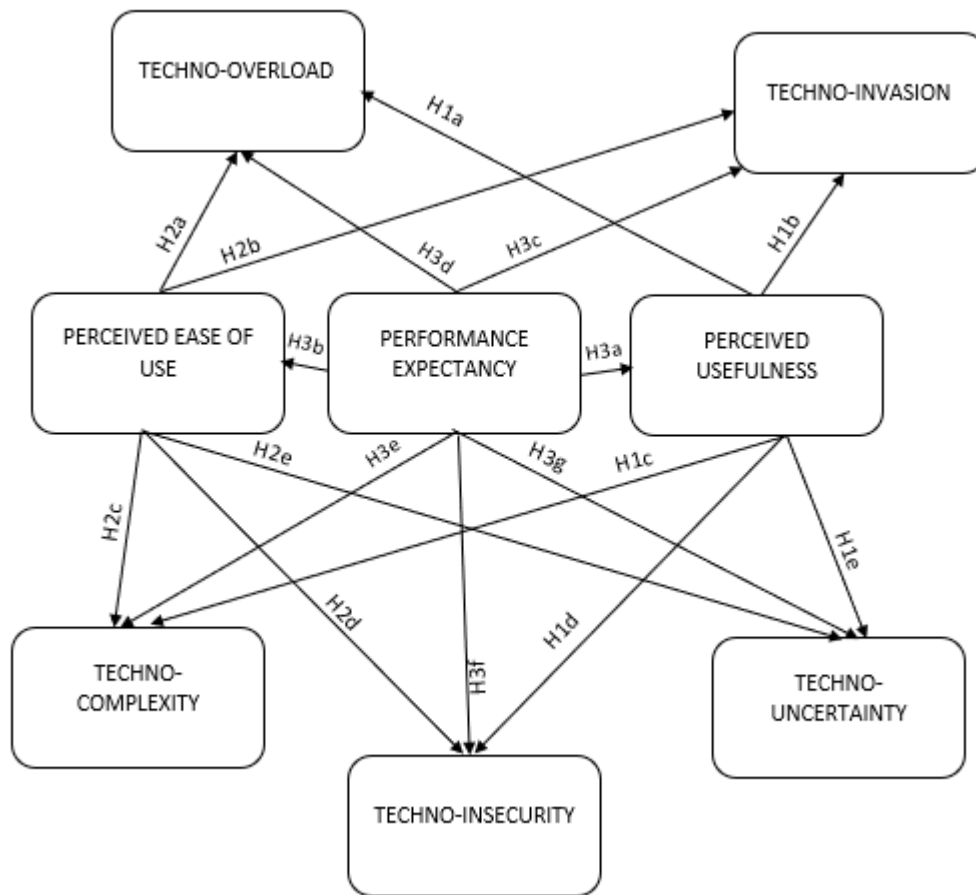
TECHNO-OVERLOAD

TECHNO-INVASION

H1a

H2a

H2b

H3d

H3c

H1b

PERCEIVED EASE OF USE

H3b

PERFORMANCE EXPECTANCY

H3a

PERCEIVED USEFULNESS

H2e

H3e

H3g

H1c

H2c

H1e

H2d

H1d

H3f

TECHNO-COMPLEXITY

TECHNO-UNCERTAINTY

TECHNO-INSECURITY